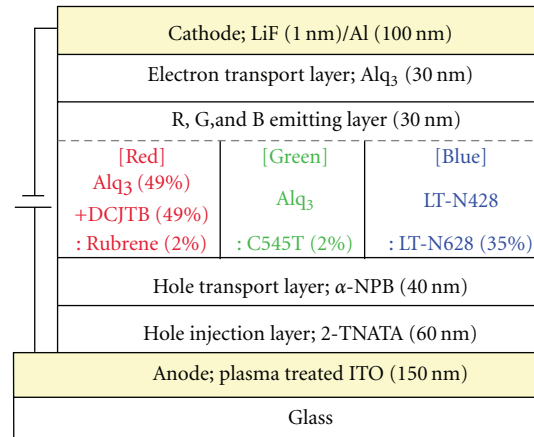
Cathode; LiF (1 nm)/Al (100 nm)

Electron transport layer; $Alq_3$ (30 nm)

R, G,and B emitting layer (30 nm)

| [Red] | [Green] | [Blue] |
|---|---|---|
| $Alq_3$ (49%) +DCJTB (49%) : Rubrene (2%) | $Alq_3$ : C545T (2%) | LT-N428 : LT-N628 (35%) |

Hole transport layer; $\alpha$-NPB (40 nm)

Hole injection layer; 2-TNATA (60 nm)

Anode; plasma treated ITO (150 nm)

Glass